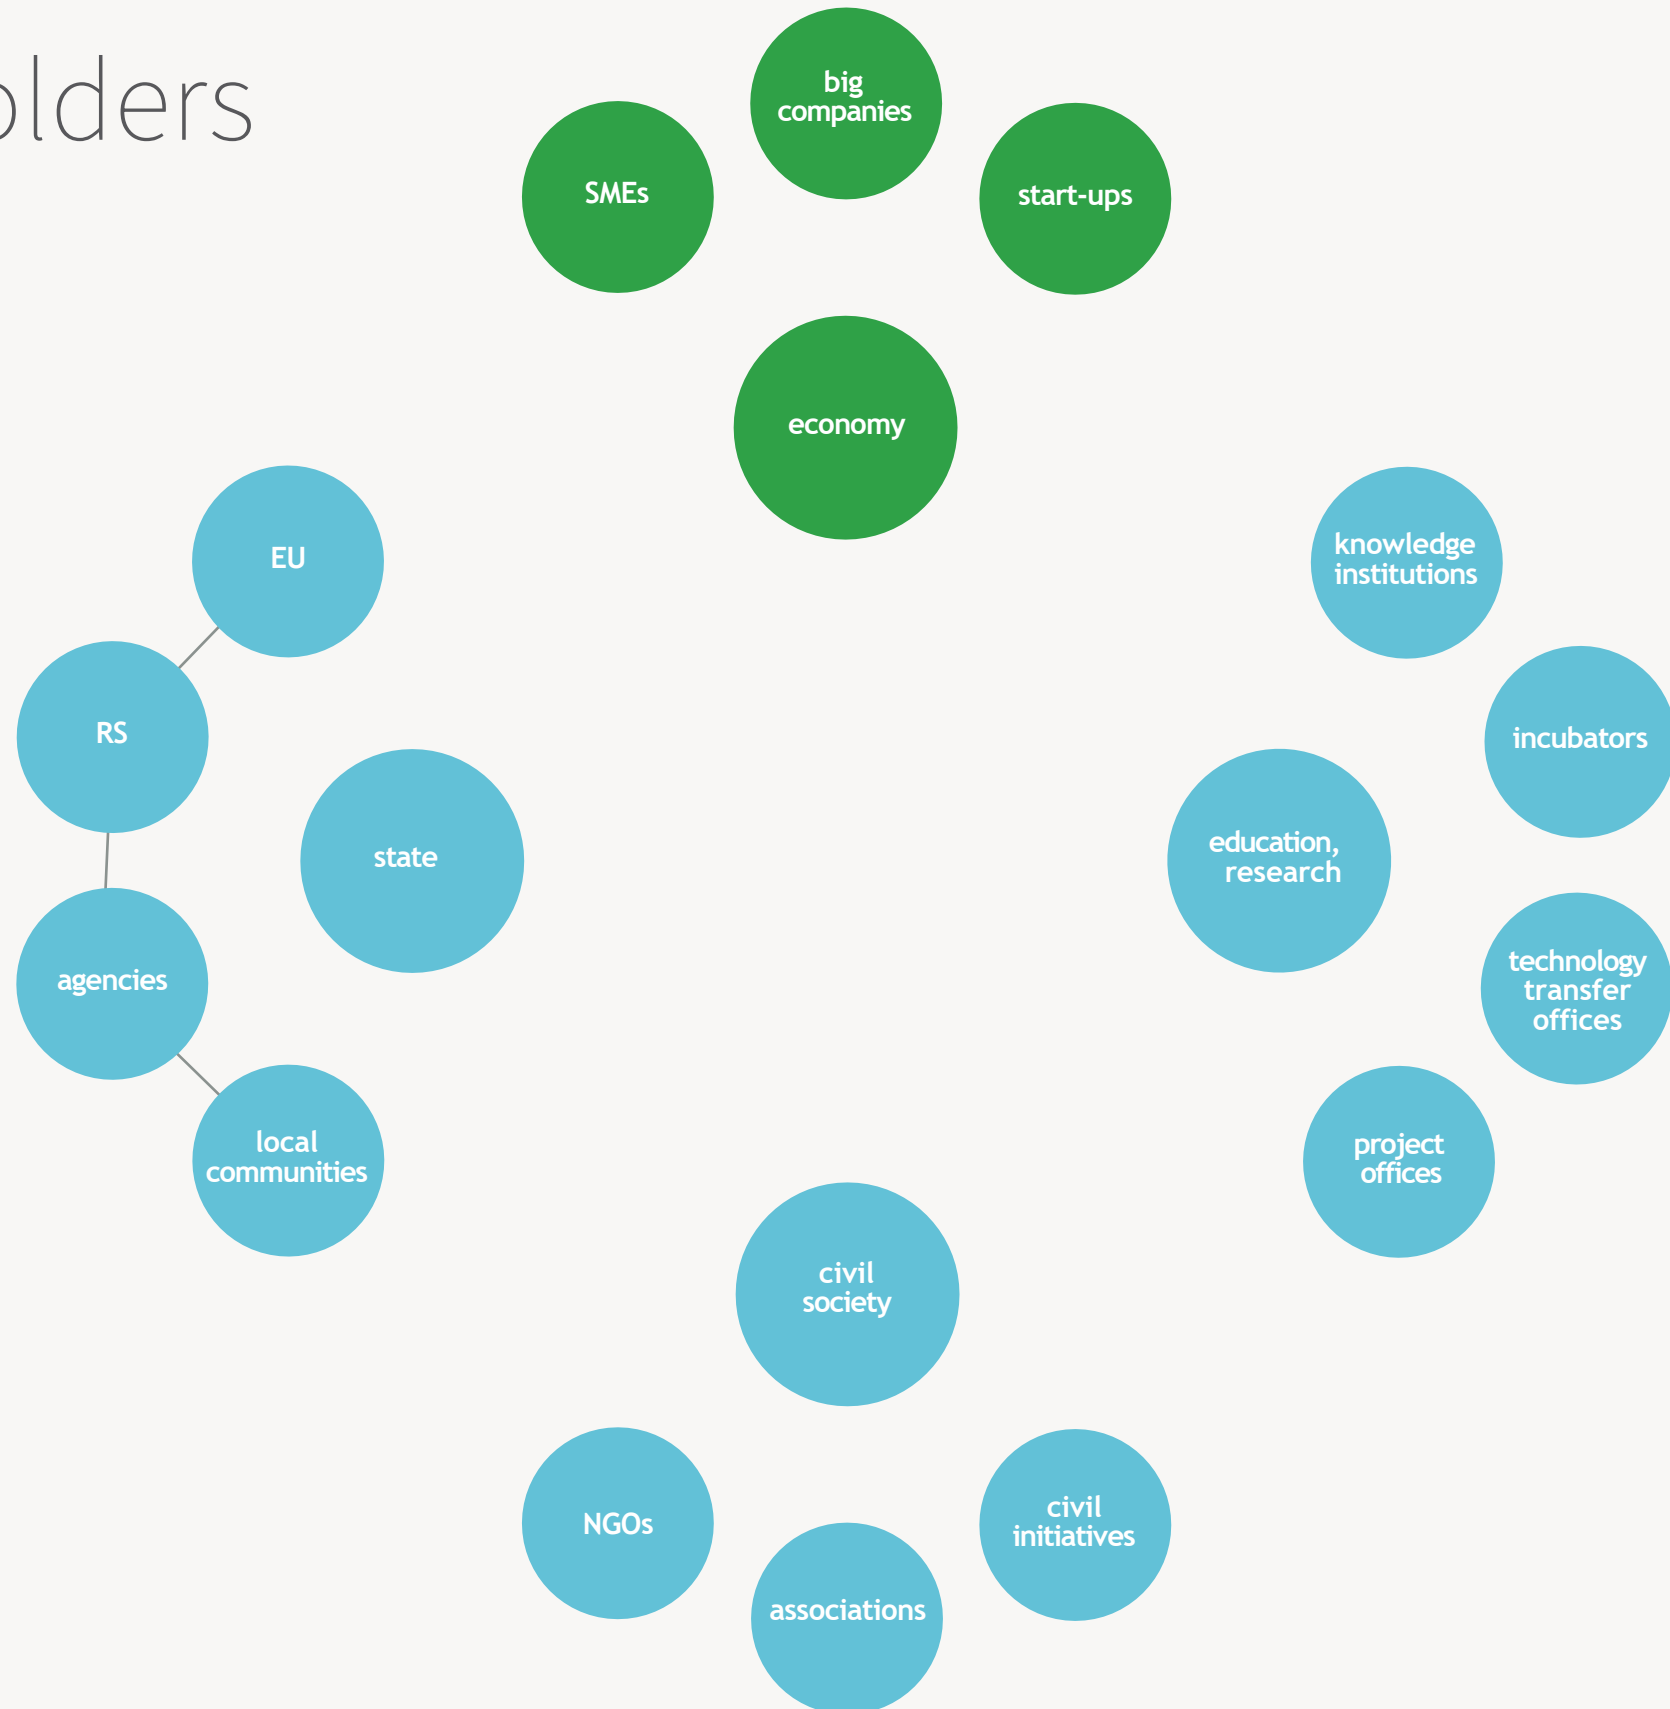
olders

big companies

SMEs

start-ups

economy

EU

RS

state

agencies

local communities

knowledge institutions

incubators

education, research

technology transfer offices

project offices

civil society

NGOs

associations

civil initiatives